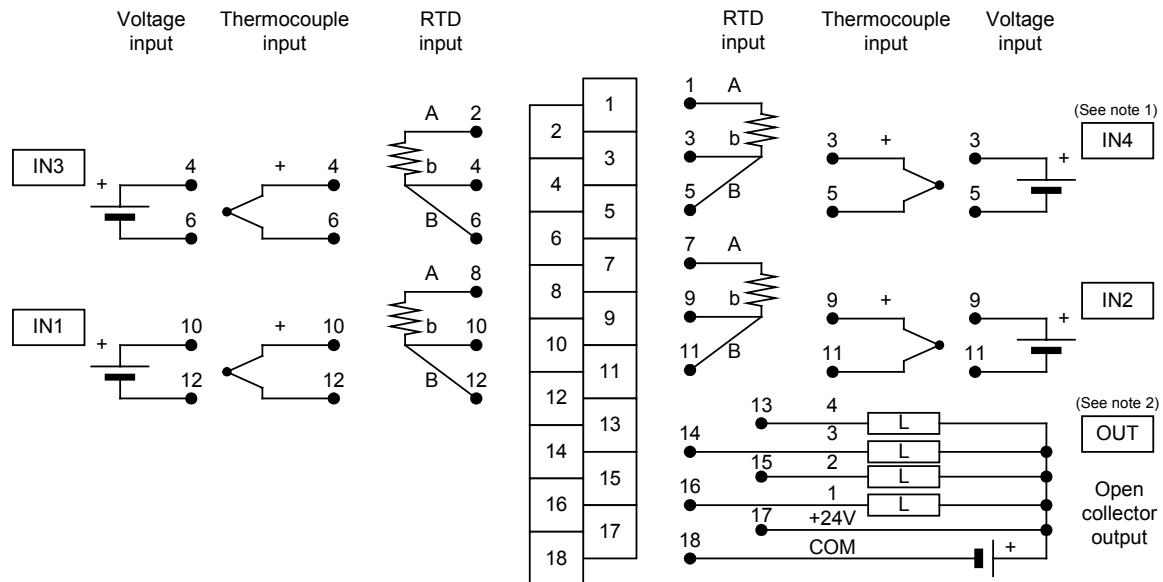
Voltage input | Thermocouple input | RTD input | RTD input | Thermocouple input | Voltage input

IN3
+ 4
6
+ 4
6
A 2
b 4
B 6

IN1
+ 10
12
+ 10
12
A 8
b 10
B 12

1
2
3
4
5
6
7
8
9
10
11
12
13
14
15
16
17
18

1 A
3 b
5 B
3 +
5
(See note 1)
IN4
3 +
5

7 A
9 b
11 B
9 +
11
IN2
9 +
11

(See note 2)
OUT
13 4 L
14 3 L
15 2 L
16 1 L
17 +24V
18 COM +
Open collector output